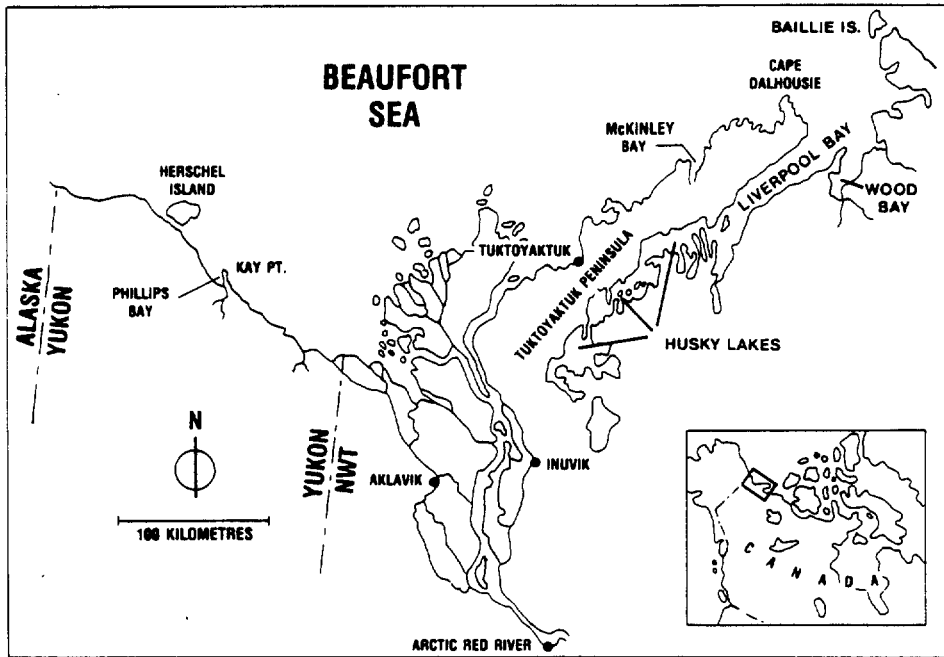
BAILLIE IS.

CAPE DALHOUSIE

BEAUFORT SEA

McKINLEY BAY

LIVERPOOL BAY

WOOD BAY

HERSCHEL ISLAND

TUKTOYAKTUK

TUKTOYAKTUK PENINSULA

KAY PT.

PHILLIPS BAY

ALASKA YUKON

HUSKY LAKES

N

YUKON NWT

INUVIK

AKLAVIK

100 KILOMETRES

CANADA

ARCTIC RED RIVER